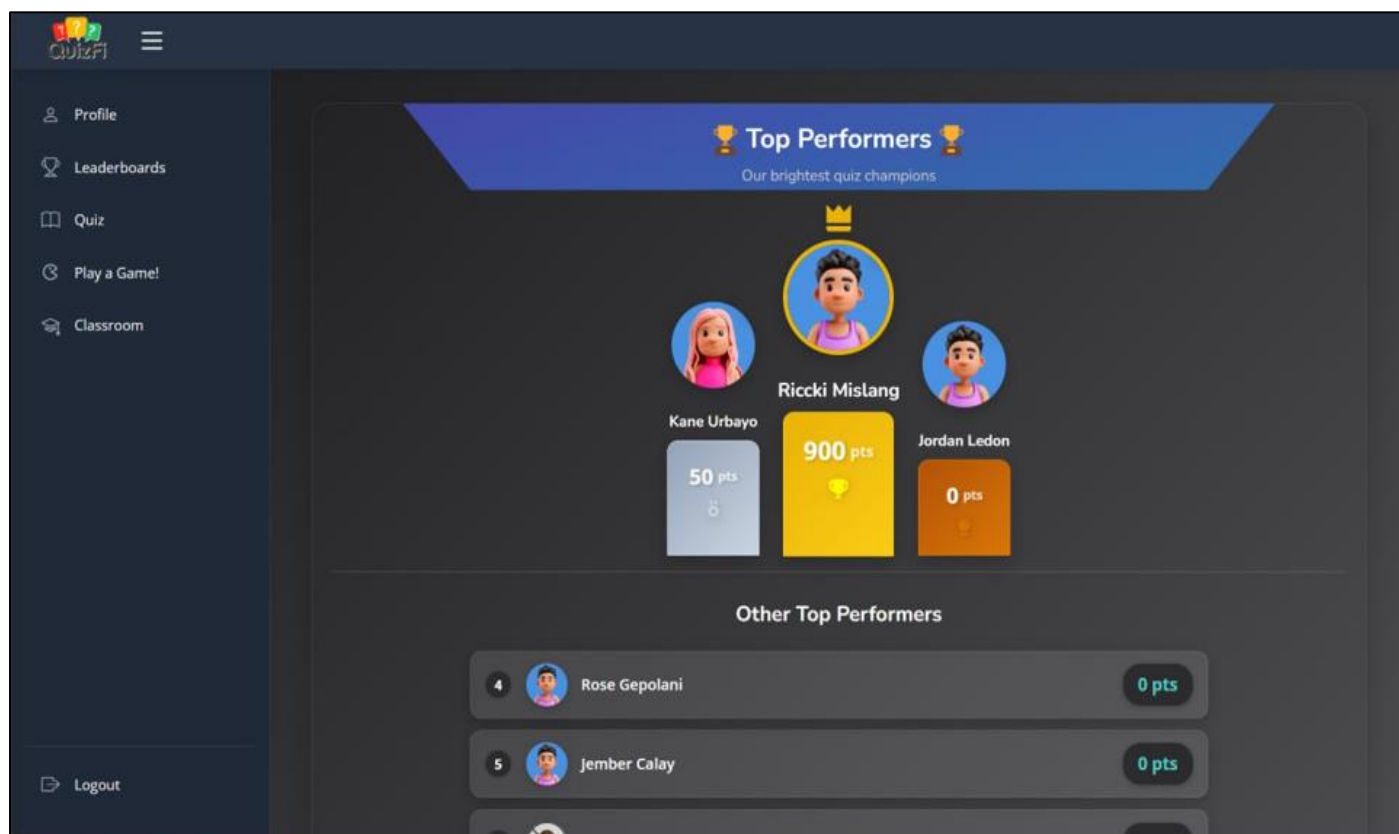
QuizFi

Profile
Leaderboards
Quiz
Play a Game!
Classroom

Logout

Top Performers
Our brightest quiz champions

Kane Urbayo
50 pts

Riccki Mislang
900 pts

Jordan Ledon
0 pts

Other Top Performers

4 Rose Gepolani 0 pts
5 Jember Calay 0 pts